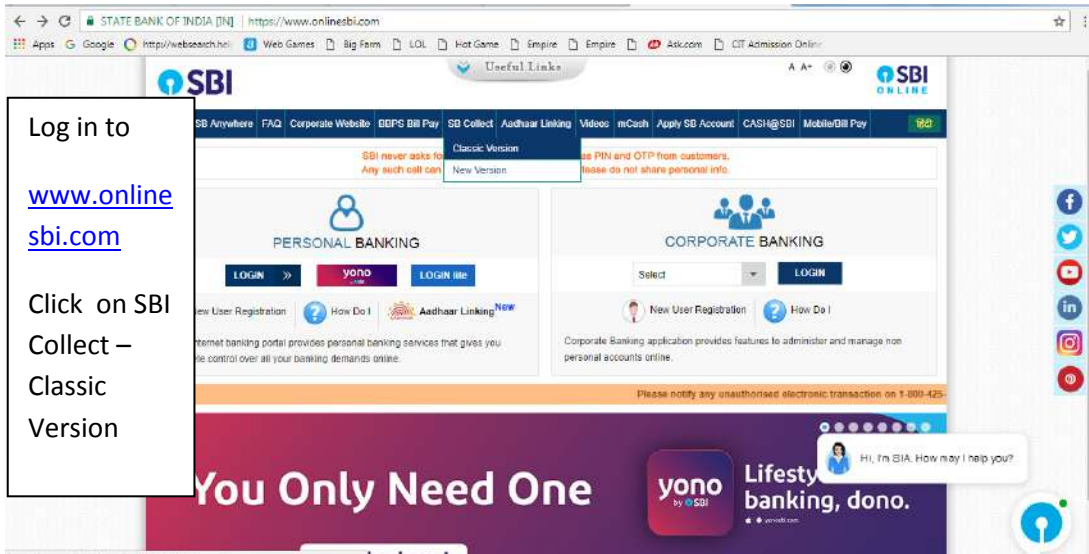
← → C STATE BANK OF INDIA [IN] | https://www.onlinesbi.com

Apps Google http://websearch.hel Web Games Big Farm LOL Hot Game Empire Empire Ask.com CIT Admission Online

SBI

Useful Links

A A+

SBI ONLINE

Log in to

www.onlinesbi.com

Click on SBI Collect – Classic Version

SB Anywhere FAQ Corporate Website BBPS Bill Pay SB Collect Aadhaar Linking Videos mCash Apply SB Account CASH@SBI Mobile/Bill Pay हिंदी

Classic Version

New Version

SBI never asks fo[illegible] PIN and OTP from customers. Any such call can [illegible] lease do not share personal info.

PERSONAL BANKING

LOGIN »

yono

LOGIN lite

New User Registration

How Do I

Aadhaar Linking New

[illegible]ternet banking portal provides personal banking services that gives you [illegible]e control over all your banking demands online.

CORPORATE BANKING

Select

LOGIN

New User Registration

How Do I

Corporate Banking application provides features to administer and manage non personal accounts online.

Please notify any unauthorised electronic transaction on 1-800-425-

You Only Need One

yono by SBI

Lifesty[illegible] banking, dono.

Hi, I'm SIA. How may I help you?